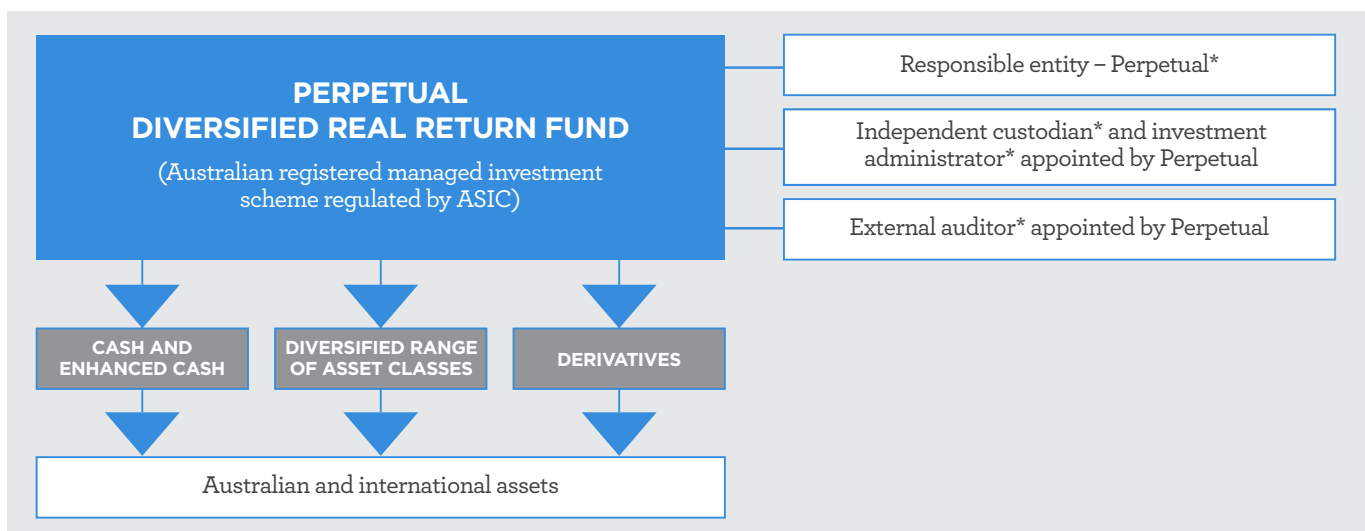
PERPETUAL
DIVERSIFIED REAL RETURN FUND

(Australian registered managed investment scheme regulated by ASIC)

Responsible entity – Perpetual*

Independent custodian* and investment administrator* appointed by Perpetual

External auditor* appointed by Perpetual

CASH AND ENHANCED CASH

DIVERSIFIED RANGE OF ASSET CLASSES

DERIVATIVES

Australian and international assets